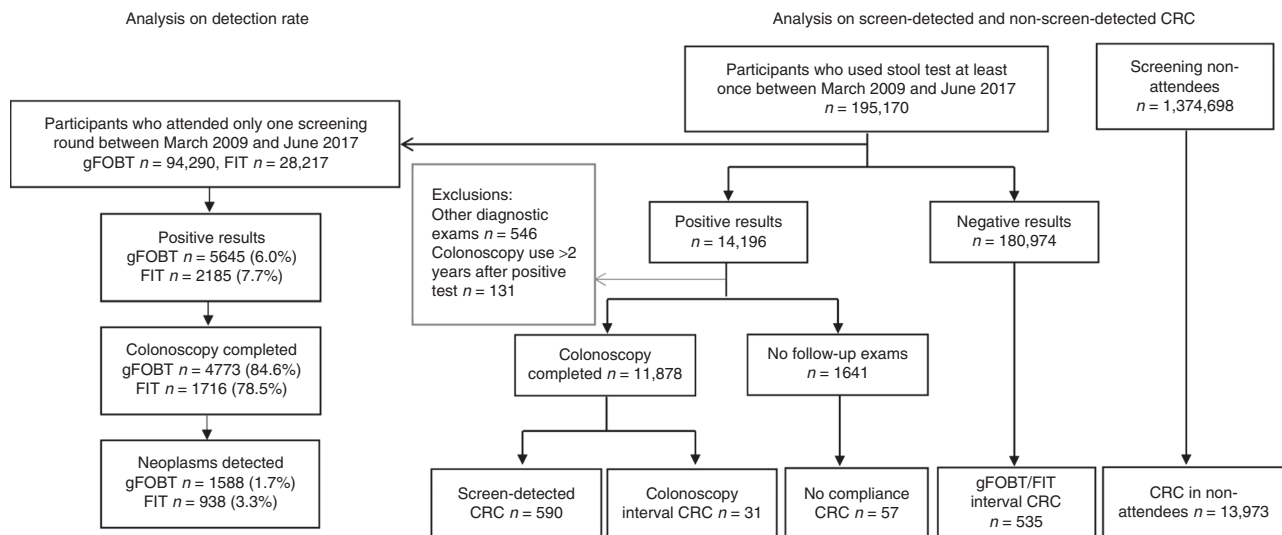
Analysis on detection rate

Participants who attended only one screening round between March 2009 and June 2017
gFOBT $n$ = 94,290, FIT $n$ = 28,217

Positive results
gFOBT $n$ = 5645 (6.0%)
FIT $n$ = 2185 (7.7%)

Colonoscopy completed
gFOBT $n$ = 4773 (84.6%)
FIT $n$ = 1716 (78.5%)

Neoplasms detected
gFOBT $n$ = 1588 (1.7%)
FIT $n$ = 938 (3.3%)

Analysis on screen-detected and non-screen-detected CRC

Participants who used stool test at least once between March 2009 and June 2017
$n$ = 195,170

Screening non-attendees
$n$ = 1,374,698

Exclusions:
Other diagnostic exams $n$ = 546
Colonoscopy use >2 years after positive test $n$ = 131

Positive results
$n$ = 14,196

Negative results
$n$ = 180,974

Colonoscopy completed $n$ = 11,878

No follow-up exams
$n$ = 1641

Screen-detected CRC $n$ = 590

Colonoscopy interval CRC $n$ = 31

No compliance CRC $n$ = 57

gFOBT/FIT interval CRC
$n$ = 535

CRC in non-attendees $n$ = 13,973